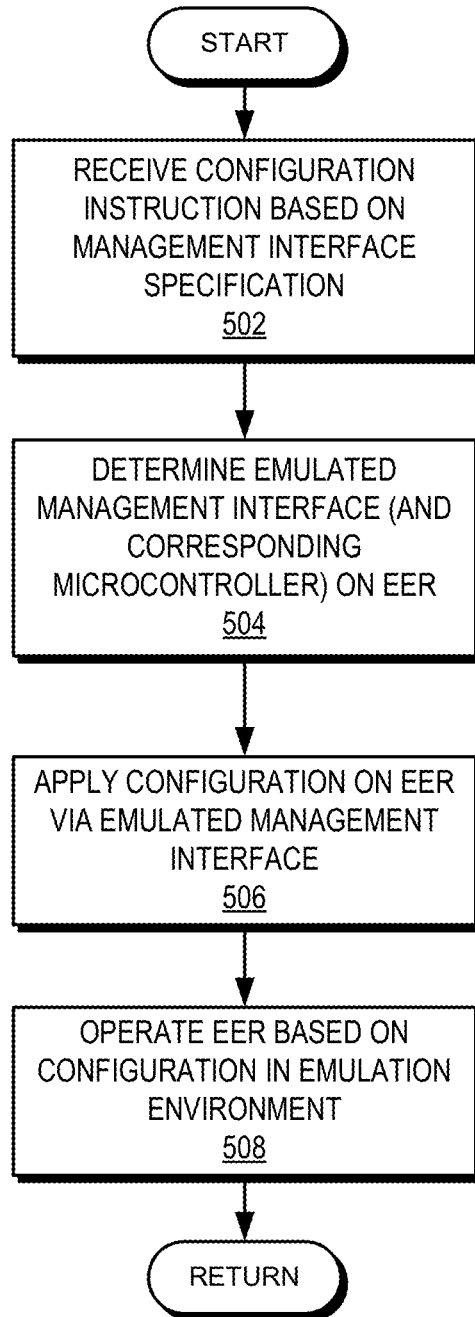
START

RECEIVE CONFIGURATION INSTRUCTION BASED ON MANAGEMENT INTERFACE SPECIFICATION
502

DETERMINE EMULATED MANAGEMENT INTERFACE (AND CORRESPONDING MICROCONTROLLER) ON EER
504

APPLY CONFIGURATION ON EER VIA EMULATED MANAGEMENT INTERFACE
506

OPERATE EER BASED ON CONFIGURATION IN EMULATION ENVIRONMENT
508

RETURN